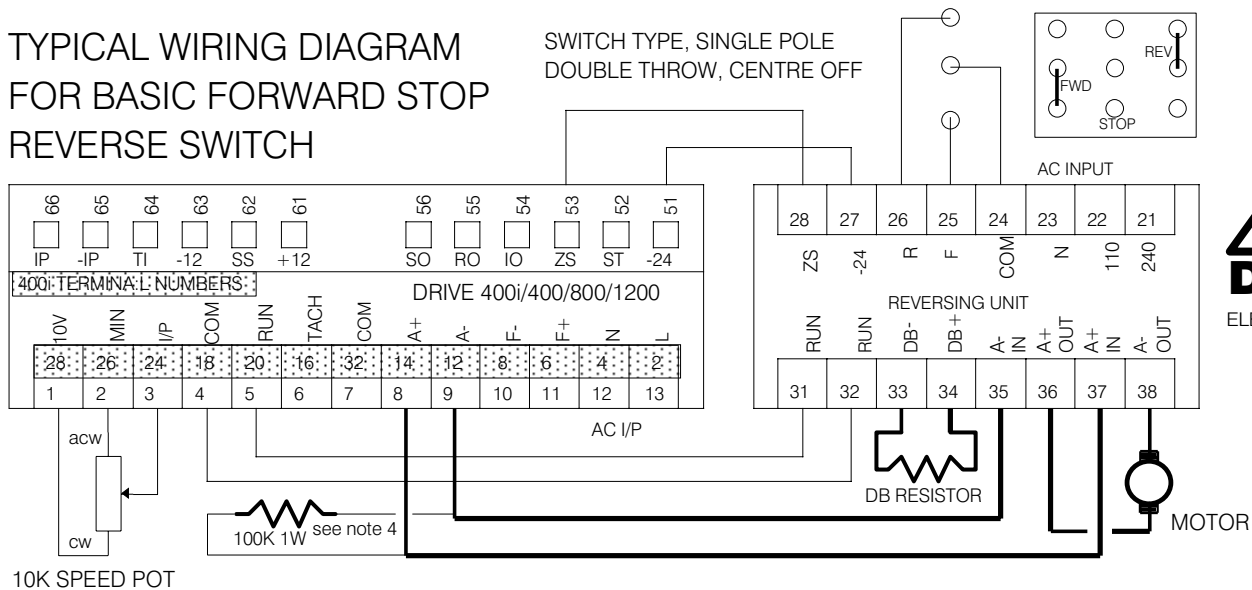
TYPICAL WIRING DIAGRAM FOR BASIC FORWARD STOP REVERSE SWITCH

SWITCH TYPE, SINGLE POLE DOUBLE THROW, CENTRE OFF

REV
FWD
STOP

AC INPUT

66 65 64 63 62 61
IP -IP TI -12 SS +12

56 55 54 53 52 51
SO RO IO ZS ST -24

400i TERMINAL NUMBERS

DRIVE 400i/400/800/1200

10V MIN I/P COM RUN TACH COM A+ A- F- F+ N L
28 26 24 18 20 16 32 14 12 8 6 4 2
1 2 3 4 5 6 7 8 9 10 11 12 13

AC I/P

28 27 26 25 24 23 22 21
ZS -24 R F COM N 110 240

REVERSING UNIT

RUN RUN DB- DB+ A- IN A+ OUT A+ IN A- OUT
31 32 33 34 35 36 37 38

acw
cw
10K SPEED POT

100K 1W see note 4

DB RESISTOR

MOTOR

EL